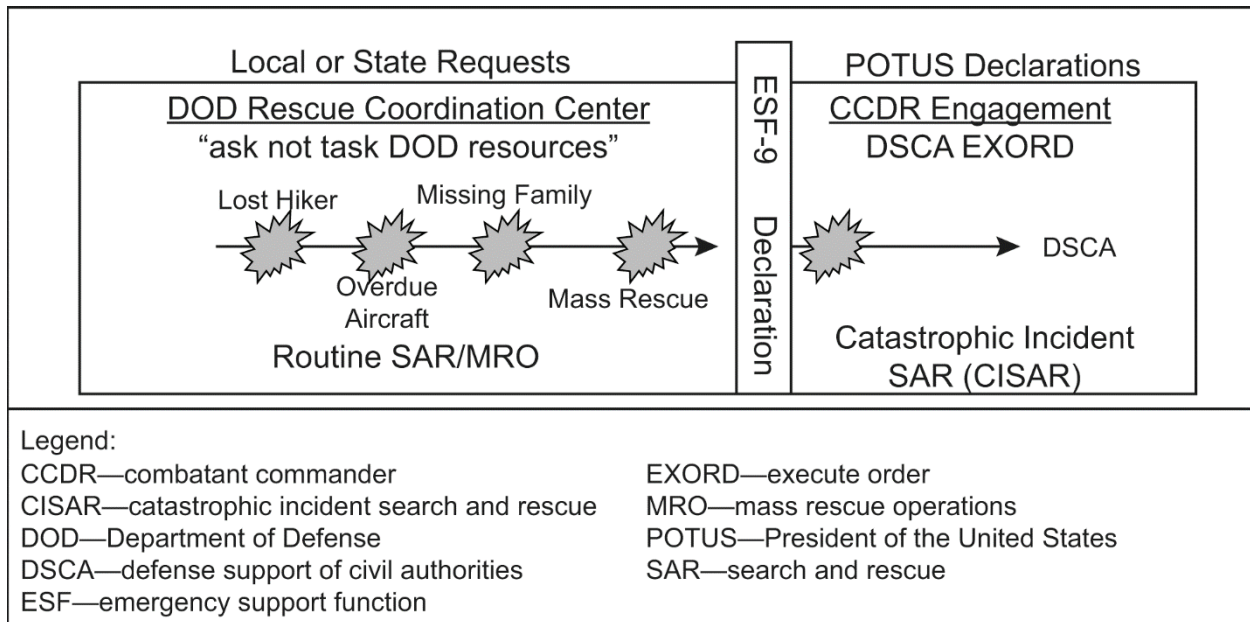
Local or State Requests

DOD Rescue Coordination Center
"ask not task DOD resources"

Lost Hiker
Missing Family
Overdue Aircraft
Mass Rescue

Routine SAR/MRO

ESF-9 Declaration

POTUS Declarations

CCDR Engagement
DSCA EXORD

DSCA

Catastrophic Incident SAR (CISAR)

Legend:
CCDR—combatant commander
CISAR—catastrophic incident search and rescue
DOD—Department of Defense
DSCA—defense support of civil authorities
ESF—emergency support function

EXORD—execute order
MRO—mass rescue operations
POTUS—President of the United States
SAR—search and rescue